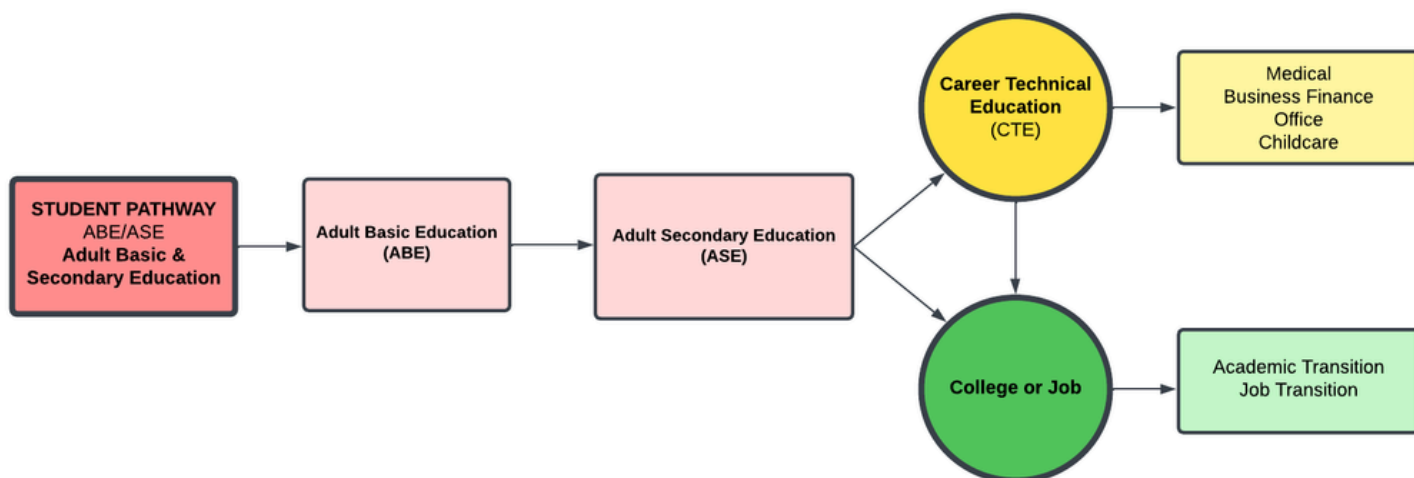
STUDENT PATHWAY
ABE/ASE
Adult Basic & Secondary Education

Adult Basic Education (ABE)

Adult Secondary Education (ASE)

Career Technical Education (CTE)

Medical
Business Finance
Office
Childcare

College or Job

Academic Transition
Job Transition